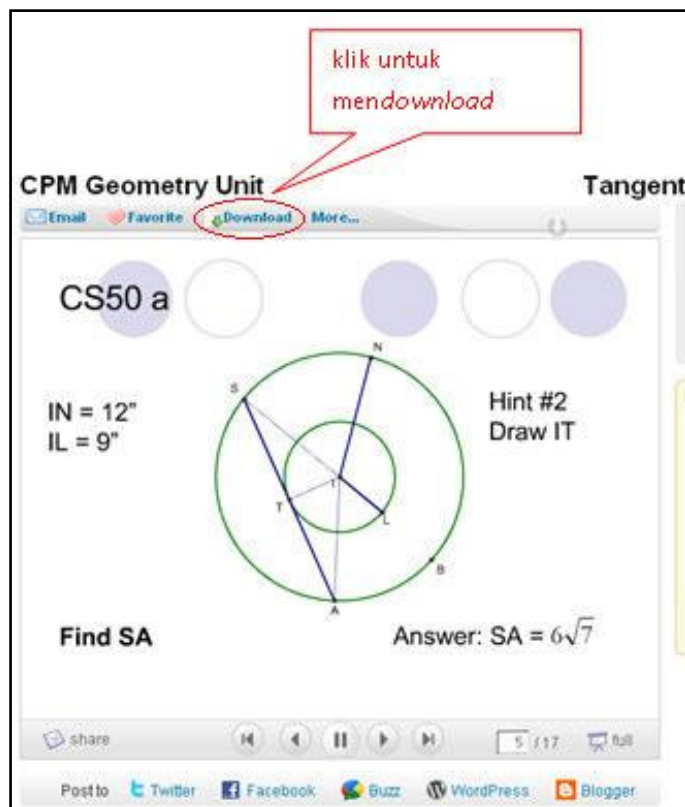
klik untuk mendownload

CPM Geometry Unit

Tangent

Email Favorite Download More...

CS50 a

IN = 12"
IL = 9"

S
N
T
I
L
B
A

Hint #2
Draw IT

Find SA

Answer: SA = $6\sqrt{7}$

share

5 / 17

full

Post to Twitter Facebook Buzz WordPress Blogger